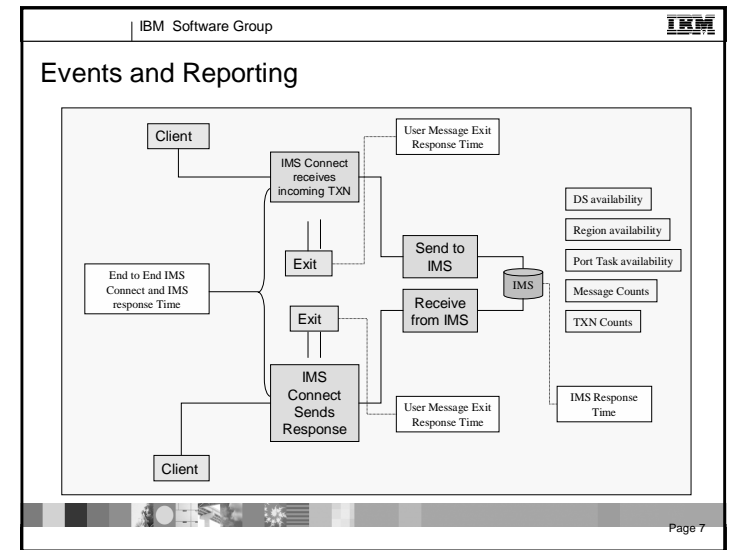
IBM Software Group

IBM

Events and Reporting

Client

IMS Connect receives incoming TXN

User Message Exit Response Time

DS availability

Region availability

Port Task availability

Message Counts

TXN Counts

End to End IMS Connect and IMS response Time

Exit

Send to IMS

IMS

Exit

Receive from IMS

IMS Connect Sends Response

User Message Exit Response Time

IMS Response Time

Client

Page 7